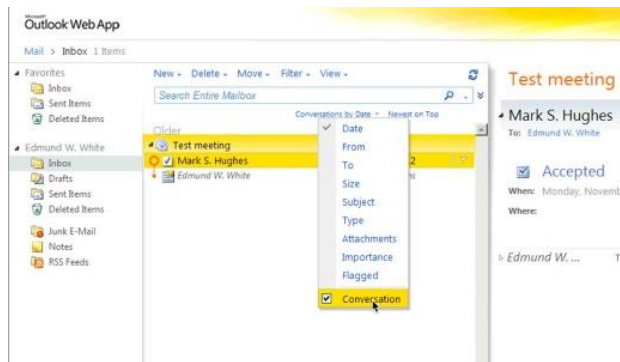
Microsoft
Outlook Web App

Mail > Inbox 1 Items

Favorites
Inbox
Sent Items
Deleted Items

Edmund W. White
Inbox
Drafts
Sent Items
Deleted Items
Junk E-Mail
Notes
RSS Feeds

New ▾ Delete ▾ Move ▾ Filter ▾ View ▾

Search Entire Mailbox

Conversations by Date ▾ Newest on Top

Older

Test meeting
Mark S. Hughes
Edmund W. White

Date
From
To
Size
Subject
Type
Attachments
Importance
Flagged
Conversation

Test meeting
Mark S. Hughes
To: Edmund W. White

Accepted
When: Monday, Novemb
Where:

Edmund W. ...